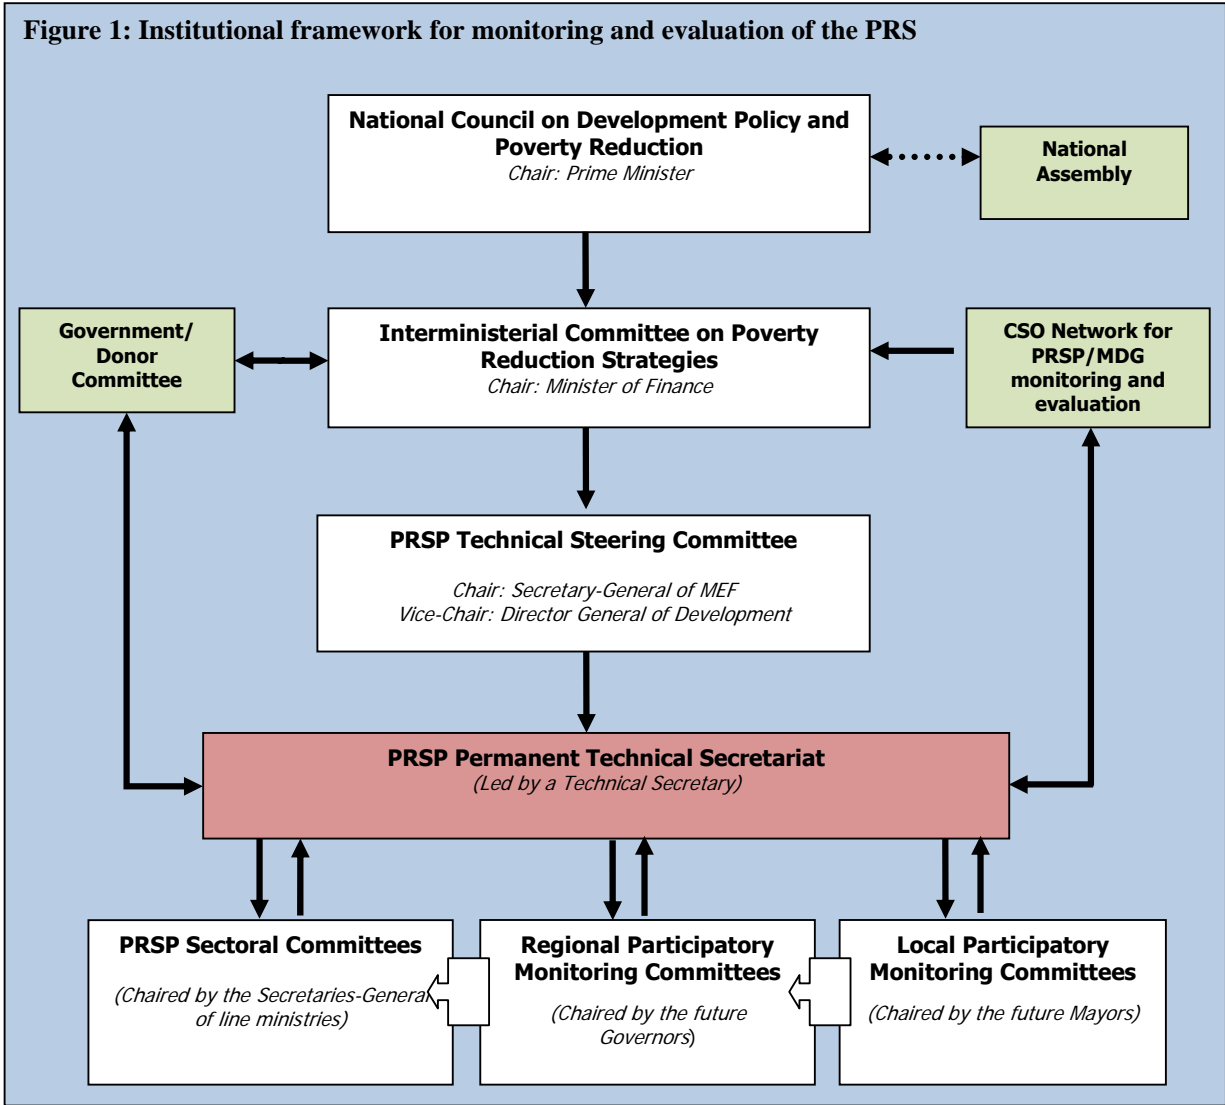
Figure 1: Institutional framework for monitoring and evaluation of the PRS

National Council on Development Policy and Poverty Reduction
Chair: Prime Minister

National Assembly

Government/ Donor Committee

Interministerial Committee on Poverty Reduction Strategies
Chair: Minister of Finance

CSO Network for PRSP/MDG monitoring and evaluation

PRSP Technical Steering Committee
Chair: Secretary-General of MEF
Vice-Chair: Director General of Development

PRSP Permanent Technical Secretariat
(Led by a Technical Secretary)

PRSP Sectoral Committees
(Chaired by the Secretaries-General of line ministries)

Regional Participatory Monitoring Committees
(Chaired by the future Governors)

Local Participatory Monitoring Committees
(Chaired by the future Mayors)